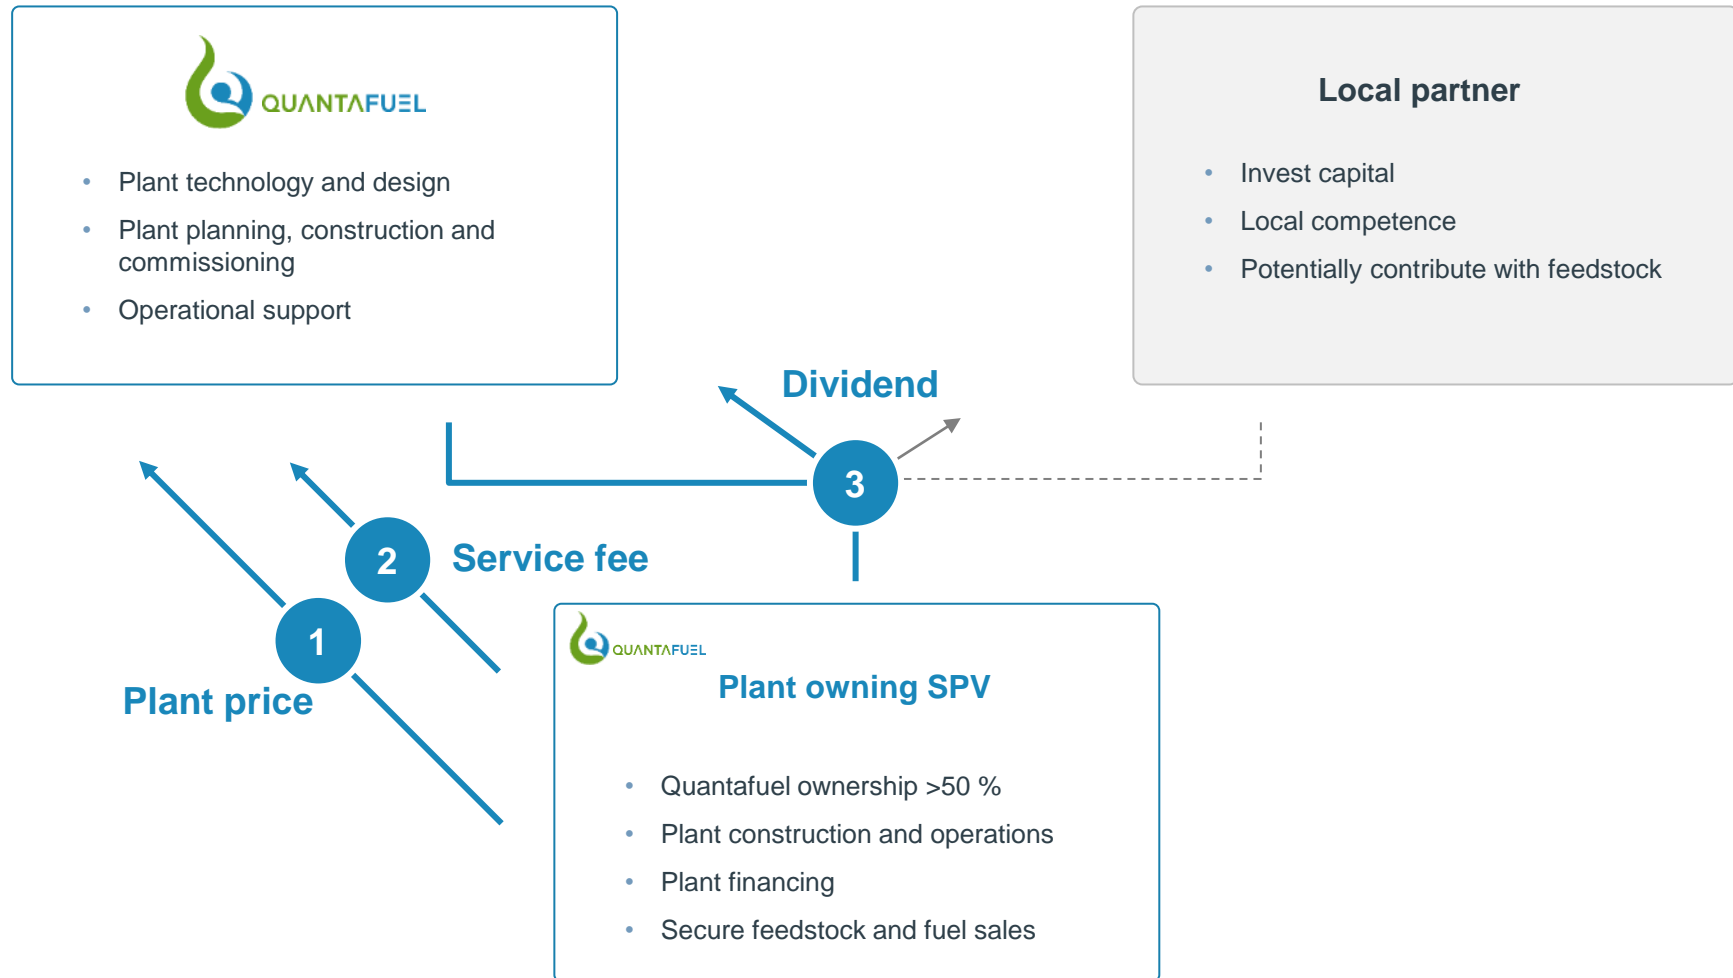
QUANTAFUEL

- Plant technology and design
- Plant planning, construction and commissioning
- Operational support

Local partner

- Invest capital
- Local competence
- Potentially contribute with feedstock

Dividend

3

2

Service fee

1

Plant price

QUANTAFUEL

Plant owning SPV

- Quantafuel ownership >50 %
- Plant construction and operations
- Plant financing
- Secure feedstock and fuel sales